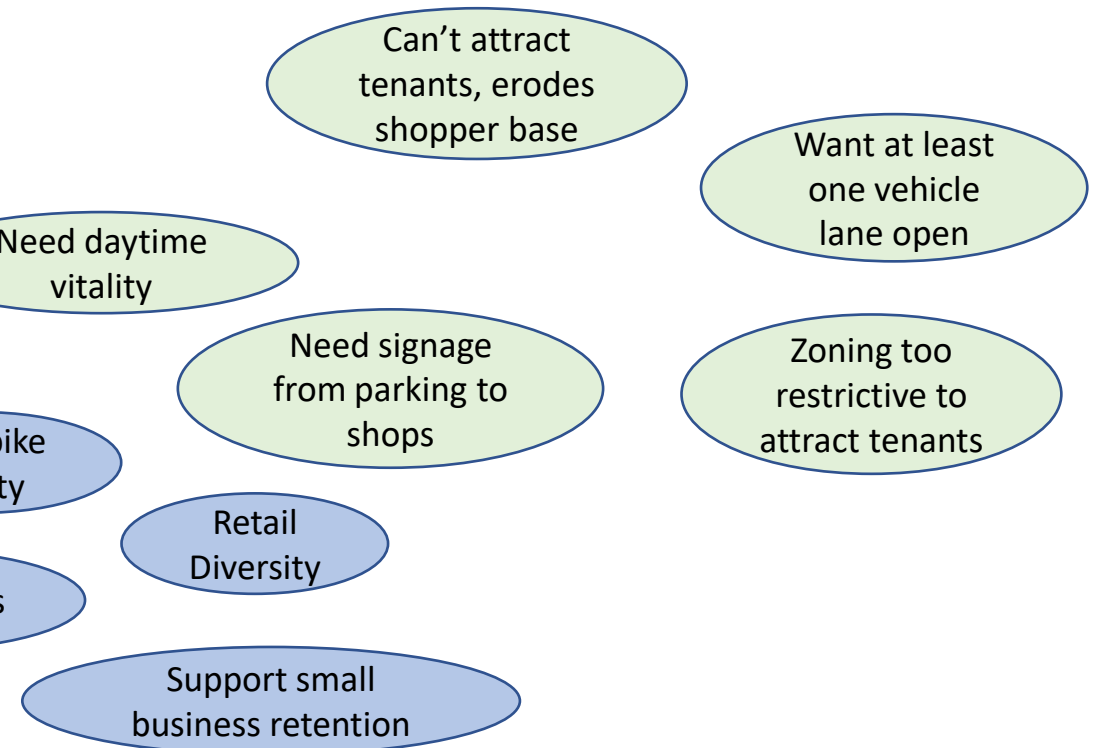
Can’t attract tenants, erodes shopper base

Want at least one vehicle lane open

Need daytime vitality

Need signage from parking to shops

Zoning too restrictive to attract tenants

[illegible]bike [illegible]ty

Retail Diversity

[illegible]s

Support small business retention